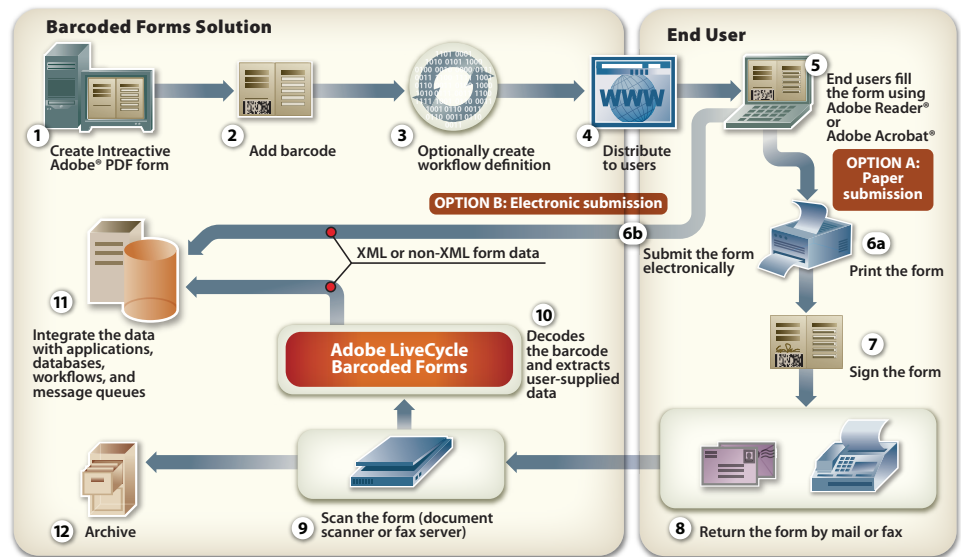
Barcoded Forms Solution

1 Create Intreactive Adobe® PDF form

2 Add barcode

3 Optionally create workflow definition

4 Distribute to users

End User

5 End users fill the form using Adobe Reader® or Adobe Acrobat®

OPTION A: Paper submission

6a Print the form

7 Sign the form

8 Return the form by mail or fax

OPTION B: Electronic submission

6b Submit the form electronically

XML or non-XML form data

10 Decodes the barcode and extracts user-supplied data

Adobe LiveCycle Barcoded Forms

11 Integrate the data with applications, databases, workflows, and message queues

9 Scan the form (document scanner or fax server)

12 Archive